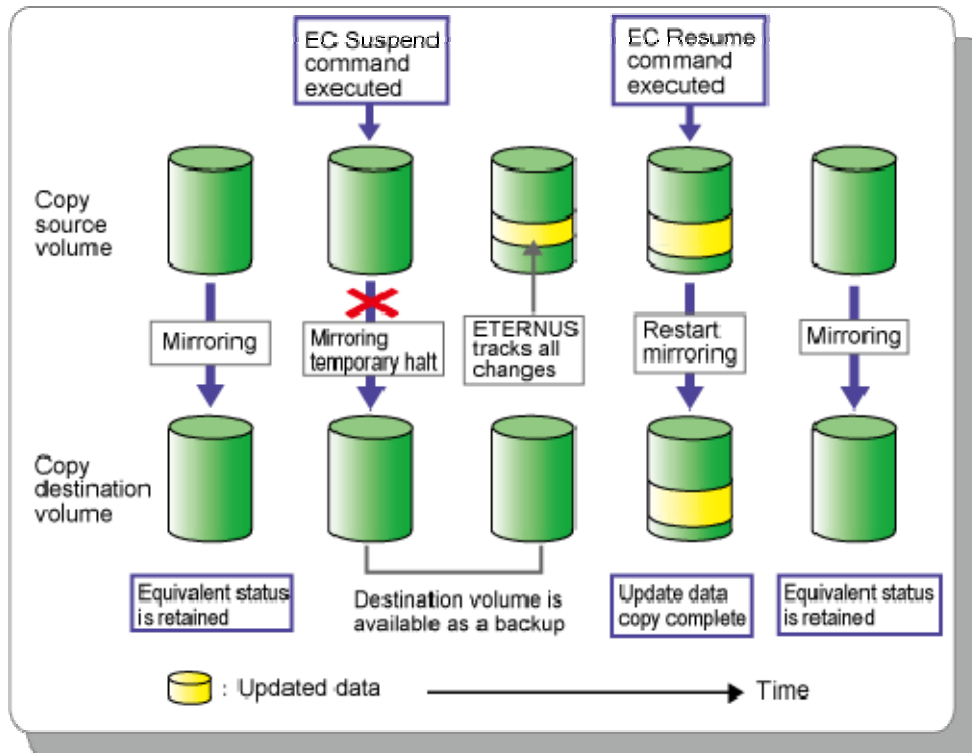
EC Suspend command executed

EC Resume command executed

Copy source volume

Mirroring

Mirroring temporary halt

ETERNUS tracks all changes

Restart mirroring

Mirroring

Copy destination volume

Equivalent status is retained

Destination volume is available as a backup

Update data copy complete

Equivalent status is retained

: Updated data

Time